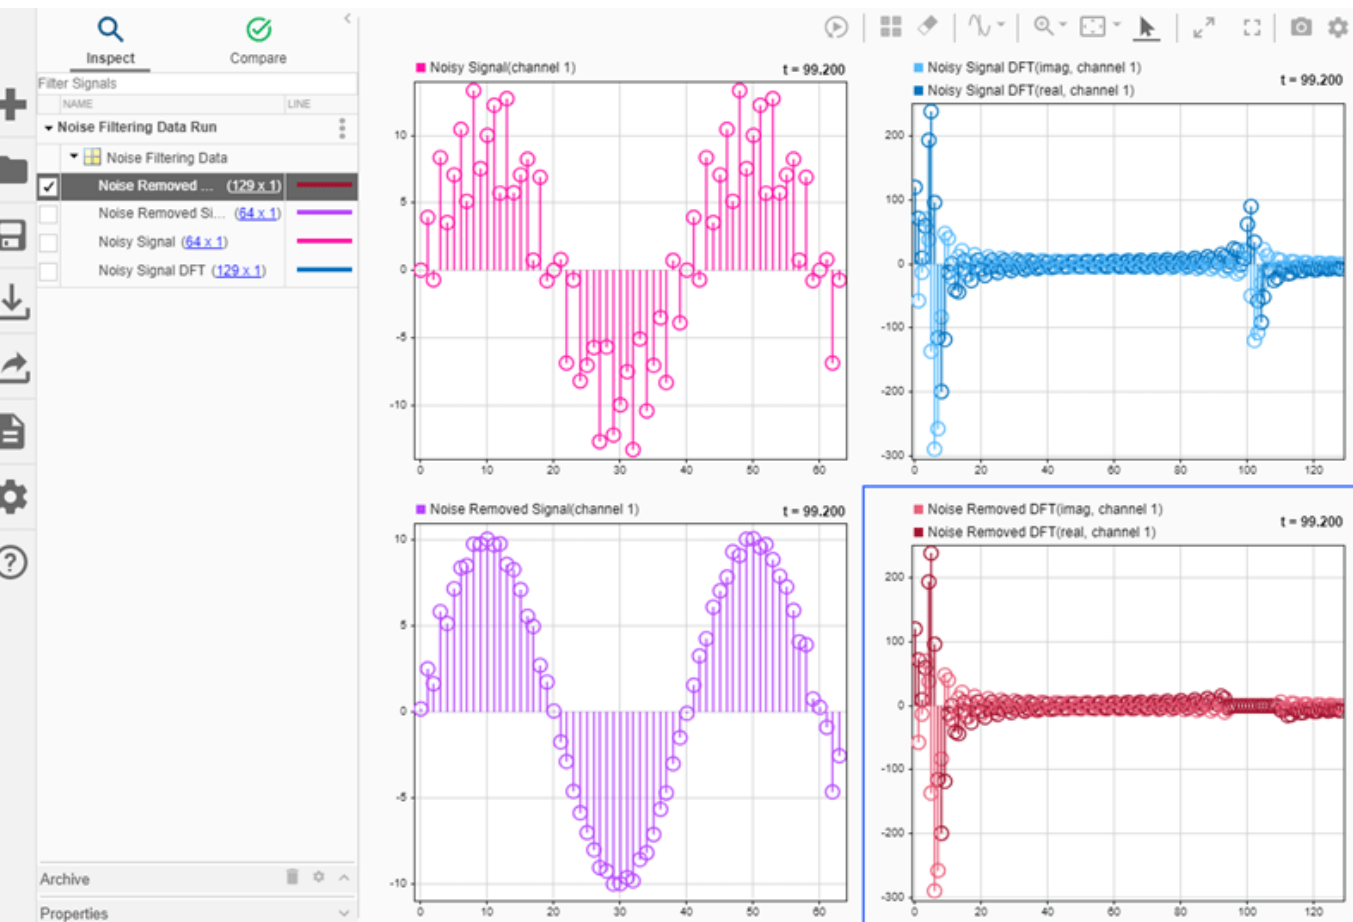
Inspect
Compare

Filter Signals

NAME
LINE

Noise Filtering Data Run

Noise Filtering Data

Noise Removed ... (129 x 1)
Noise Removed Si... (64 x 1)
Noisy Signal (64 x 1)
Noisy Signal DFT (129 x 1)

Archive

Properties

Noisy Signal(channel 1)
t = 99.200
10
5
0
-5
-10
0 10 20 30 40 50 60

Noisy Signal DFT(imag, channel 1)
Noisy Signal DFT(real, channel 1)
t = 99.200
200
100
0
-100
-200
-300
0 20 40 60 80 100 120

Noise Removed Signal(channel 1)
t = 99.200
10
5
0
-5
-10
0 10 20 30 40 50 60

Noise Removed DFT(imag, channel 1)
Noise Removed DFT(real, channel 1)
t = 99.200
200
100
0
-100
-200
-300
0 20 40 60 80 100 120